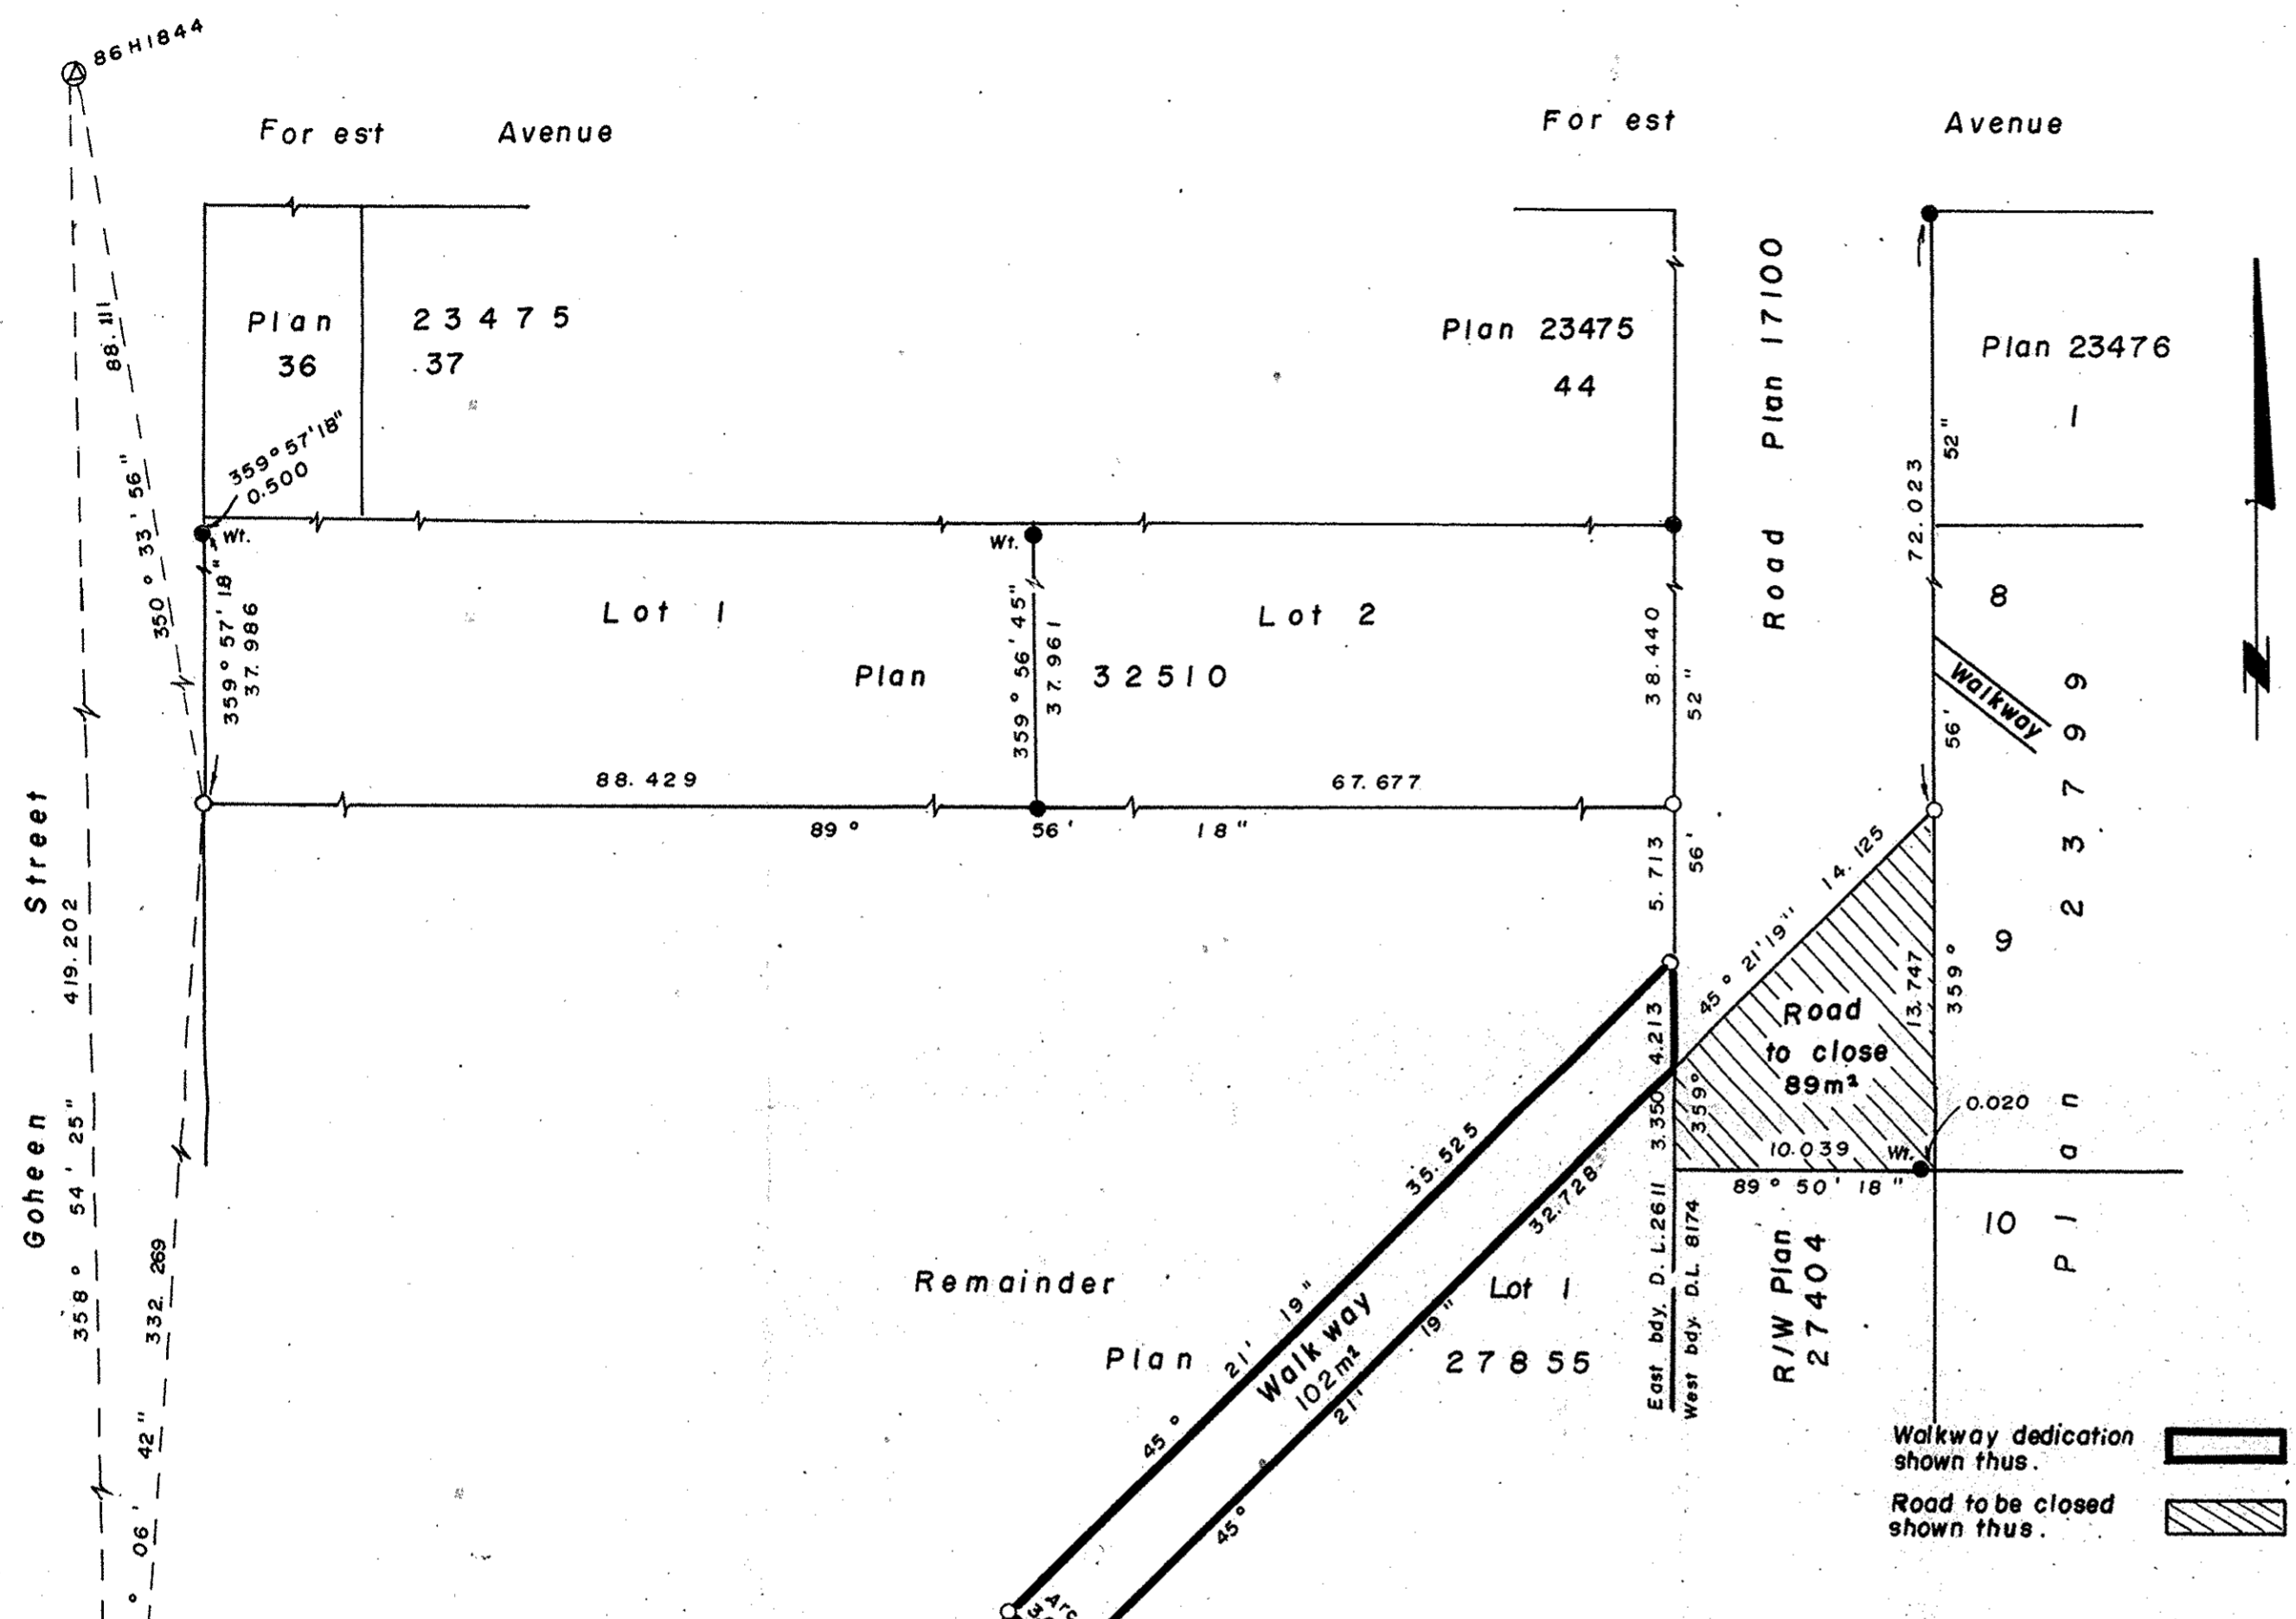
86H1844

For est Avenue

For est Avenue

Plan 23475
36 37

Plan 23475
44

Road Plan 17100

Plan 23476
1

88.111

350° 33' 56"

359°57'18"
0.500

Wt.

Wt.

Lot 1

Lot 2

Plan 32510

359° 57' 18"
37.986

359° 56' 45"
37.961

38.440
52"

72.023
52"

8

Walkway

56'

9

88.429

67.677

89° 56' 18"

5.713
56'

14.125

45° 21'19"

Road
to close
89m²

13.747

359°

9

Plan 23799

4.213

3.350
359°

0.020

10.039

Wt.

89° 50' 18"

10

Street
419.202

Goheen
358° 54' 25"

332.269

06' 42"

Remainder

35.525

32.728

Lot 1

Plan 27855

Plan

45° 21' 19"

Walkway
102m²

21' 19"

45°

East bdy. D.L.2611
West bdy. D.L.8174

R/W Plan
27404

Walkway dedication
shown thus.

Road to be closed
shown thus.

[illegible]